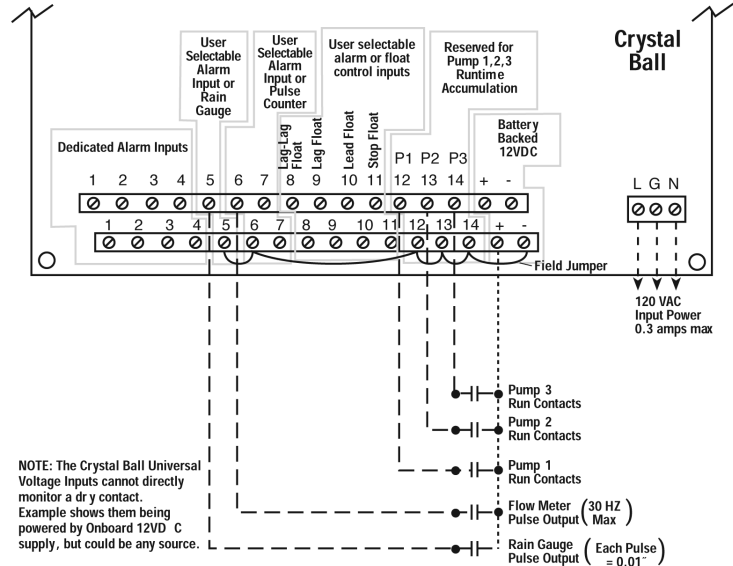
Crystal Ball

User Selectable Alarm Input or Rain Gauge

User Selectable Alarm Input or Pulse Counter

User selectable alarm or float control inputs

Reserved for Pump 1,2,3 Runtime Accumulation

Dedicated Alarm Inputs

Lag-Lag Float

Lag Float

Lead Float

Stop Float

P1 P2 P3

Battery Backed 12VDC

1 2 3 4 5 6 7 8 9 10 11 12 13 14 + -

1 2 3 4 5 6 7 8 9 10 11 12 13 14 + -

L G N

Field Jumper

120 VAC Input Power 0.3 amps max

Pump 3 Run Contacts

Pump 2 Run Contacts

Pump 1 Run Contacts

Flow Meter Pulse Output (30 HZ Max)

Rain Gauge Pulse Output (Each Pulse = 0.01")

NOTE: The Crystal Ball Universal Voltage Inputs cannot directly monitor a dr y contact. Example shows them being powered by Onboard 12VD C supply, but could be any source.